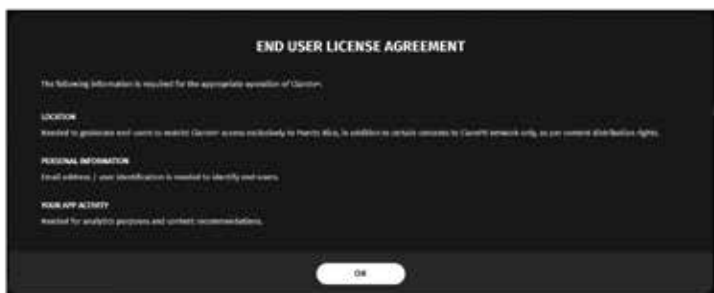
END USER LICENSE AGREEMENT

The following information is required for the appropriate operation of Claro++.

LOCATION
Needed to geolocate end-users to restrict Claro++ access exclusively to Puerto Rico, in addition to certain contents to Claro PR network only, as per content distribution rights.

PERSONAL INFORMATION
Email address / user identification is needed to identify end-users.

YOUR APP ACTIVITY
Needed for analytics purposes and content recommendations.

OK